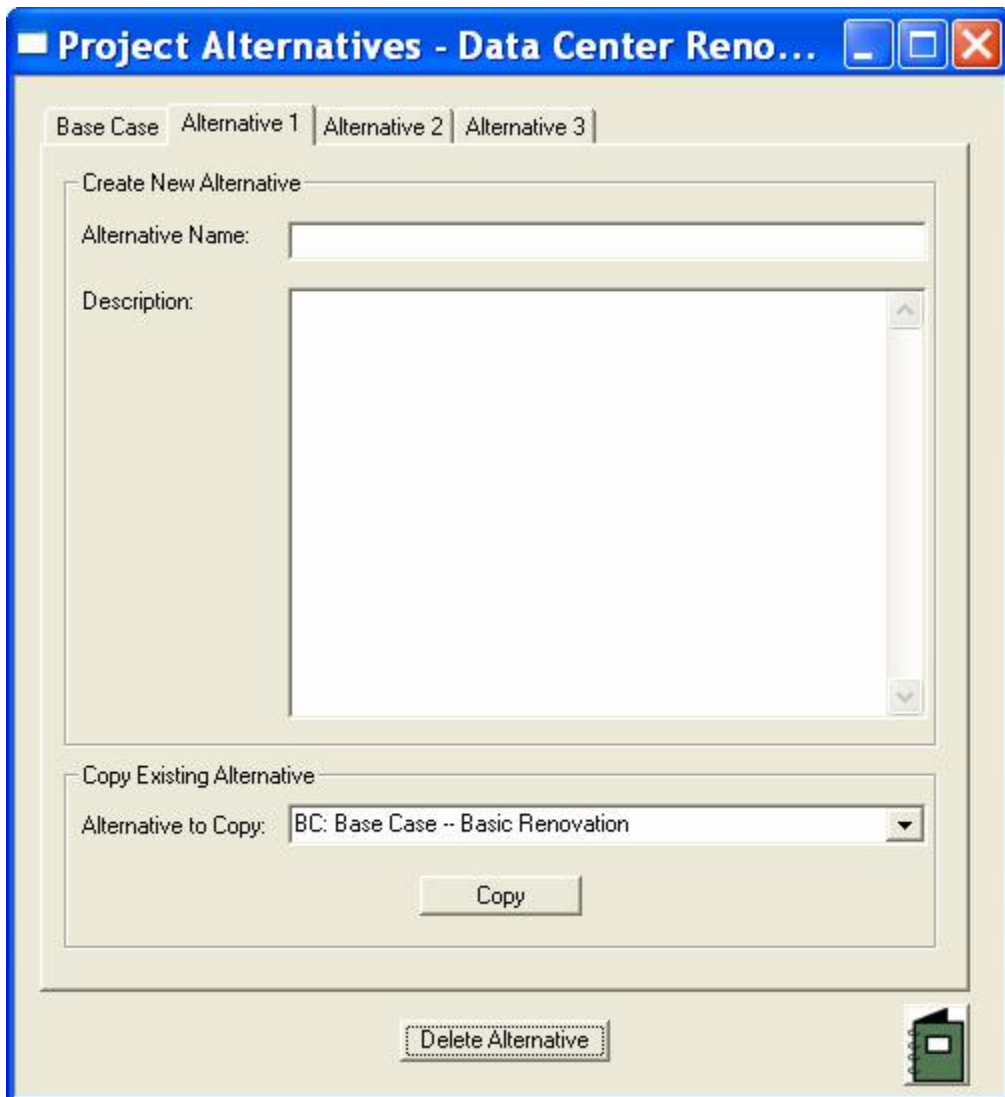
Project Alternatives - Data Center Reno...

Base Case | Alternative 1 | Alternative 2 | Alternative 3

Create New Alternative

Alternative Name:

Description:

Copy Existing Alternative

Alternative to Copy: BC: Base Case -- Basic Renovation

Copy

Delete Alternative